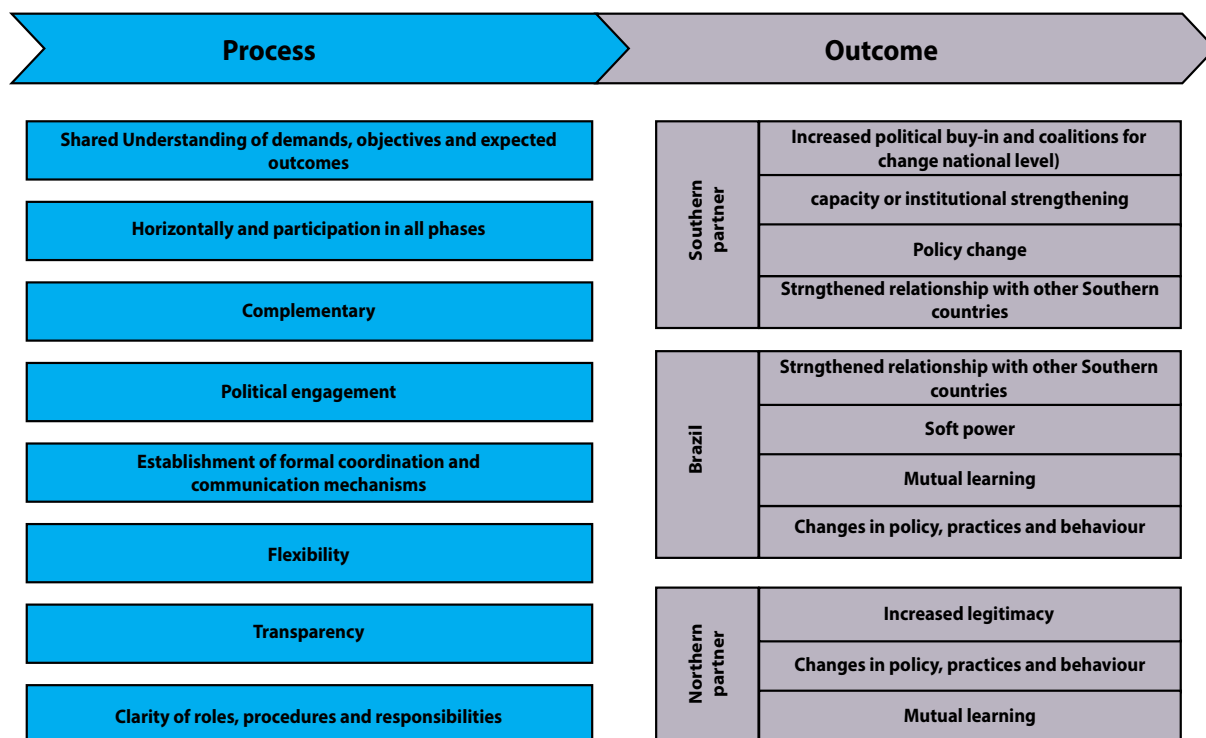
Process

Outcome

Shared Understanding of demands, objectives and expected outcomes

Horizontally and participation in all phases

Complementary

Political engagement

Establishment of formal coordination and communication mechanisms

Flexibility

Transparency

Clarity of roles, procedures and responsibilities

Southern partner

Increased political buy-in and coalitions for change national level)

capacity or institutional strengthening

Policy change

Strngthened relationship with other Southern countries

Brazil

Strngthened relationship with other Southern countries

Soft power

Mutual learning

Changes in policy, practices and behaviour

Northern partner

Increased legitimacy

Changes in policy, practices and behaviour

Mutual learning